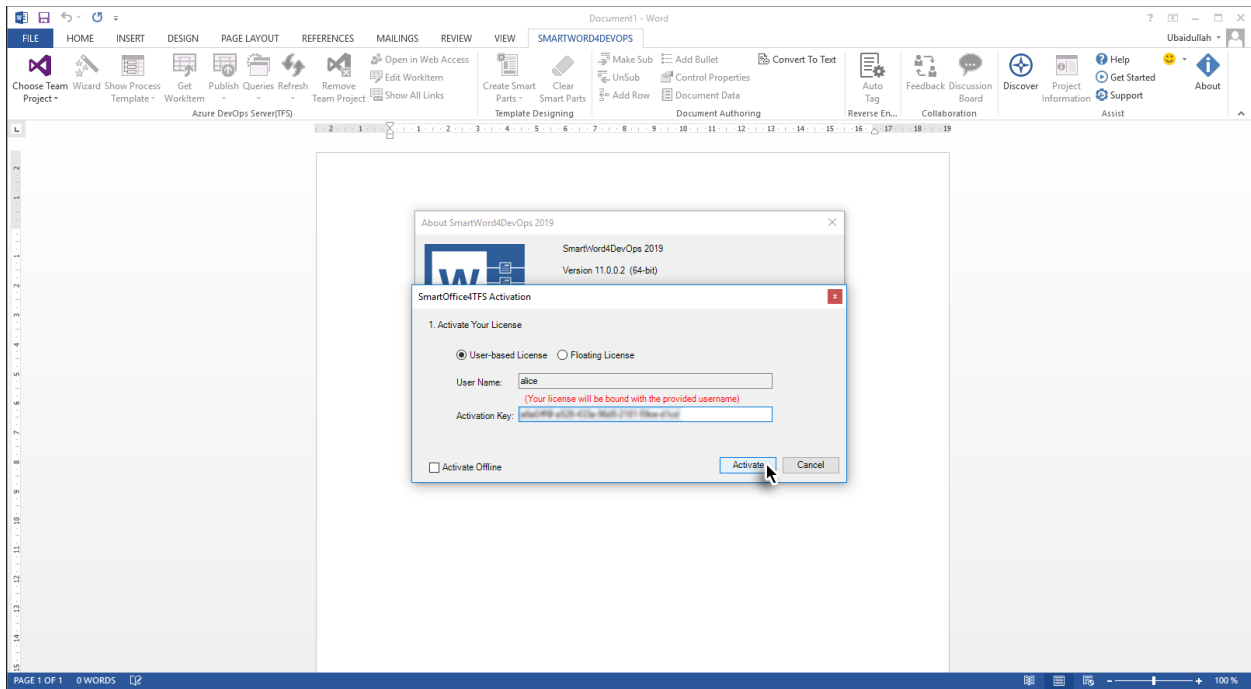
Document1 - Word

? – □ ×

FILE HOME INSERT DESIGN PAGE LAYOUT REFERENCES MAILINGS REVIEW VIEW SMARTWORD4DEVOPS

Ubaidullah

Choose Team Project Wizard Show Process Template Get WorkItem Publish Queries Refresh Remove Team Project

Open in Web Access
Edit WorkItem
Show All Links

Azure DevOps Server(TFS)

Create Smart Parts Clear Smart Parts

Template Designing

Make Sub
UnSub
Add Row
Add Bullet
Control Properties
Document Data
Convert To Text

Document Authoring

Auto Tag

Reverse En...

Feedback Discussion Board

Collaboration

Discover Project Information

Help
Get Started
Support

About

Assist

About SmartWord4DevOps 2019

SmartWord4DevOps 2019

Version 11.0.0.2 (64-bit)

SmartOffice4TFS Activation

1. Activate Your License

User-based License Floating License

User Name: alice

(Your license will be bound with the provided username)

Activation Key: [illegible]

Activate Offline

Activate Cancel

PAGE 1 OF 1 0 WORDS

100 %